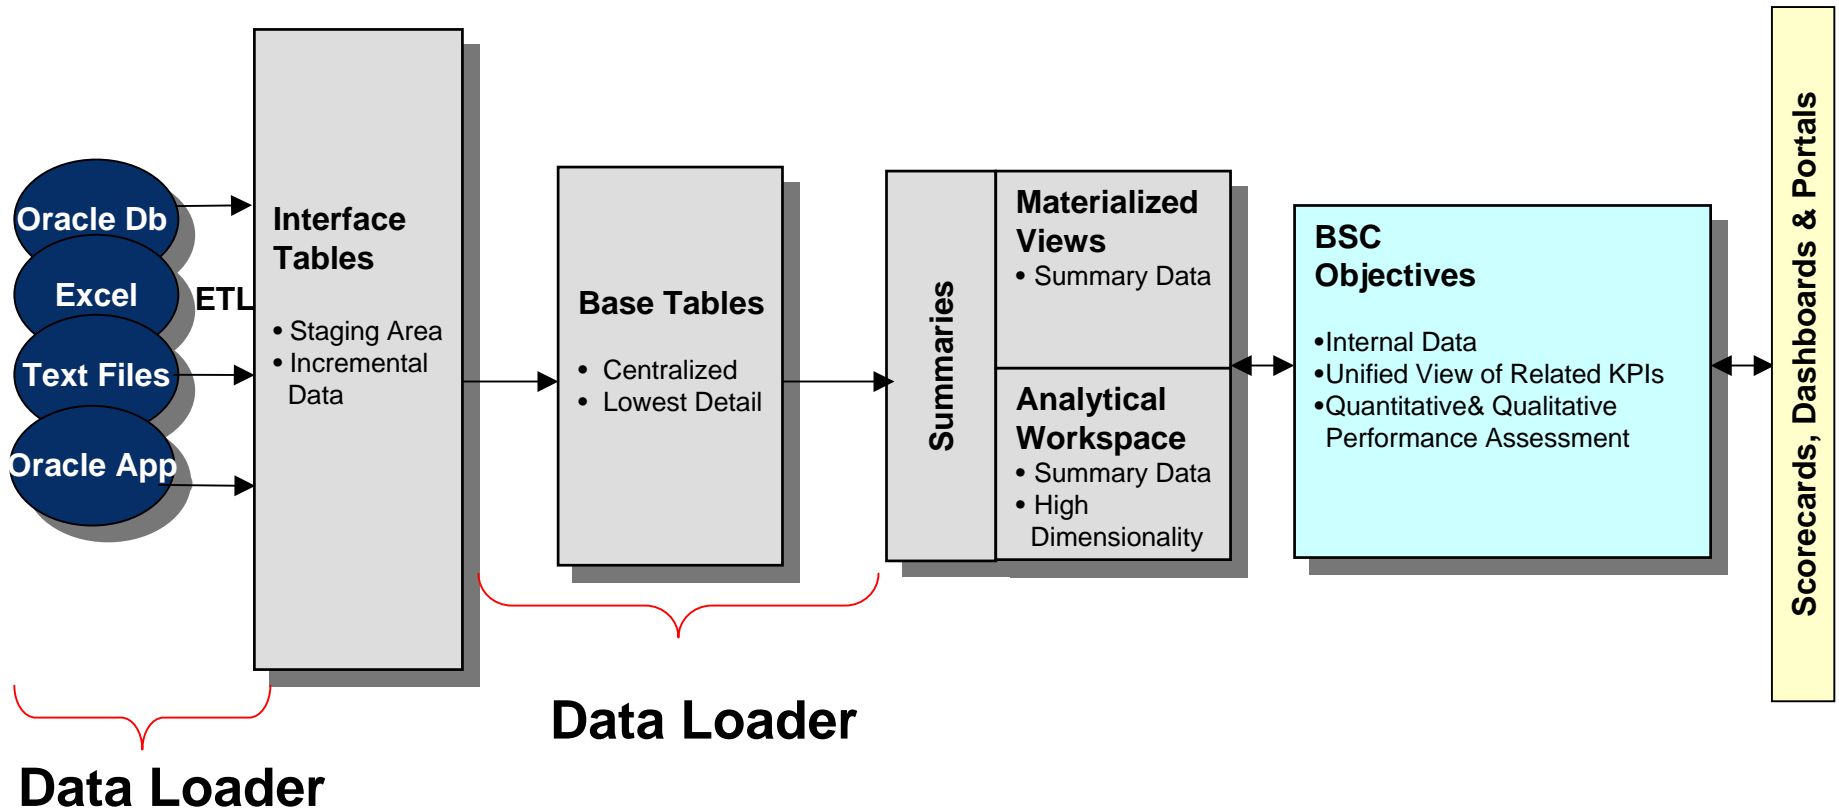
Oracle Db

Excel

Text Files

Oracle App

ETL

Interface Tables

• Staging Area
• Incremental Data

Base Tables

• Centralized
• Lowest Detail

Summaries

Materialized Views

• Summary Data

Analytical Workspace

• Summary Data
• High Dimensionality

BSC Objectives

•Internal Data
•Unified View of Related KPIs
•Quantitative& Qualitative Performance Assessment

Scorecards, Dashboards & Portals

Data Loader

Data Loader